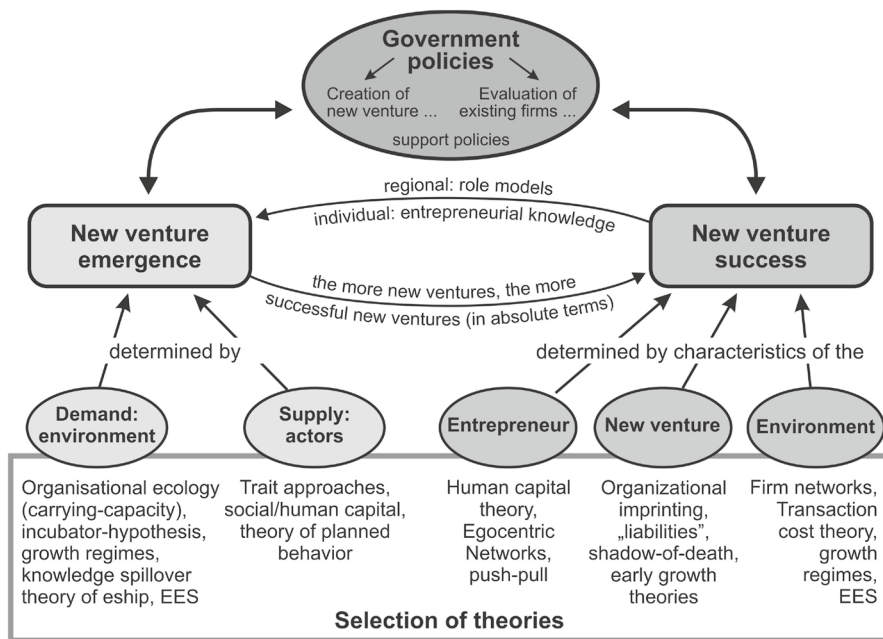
Government policies

Creation of new venture ...

Evaluation of existing firms ...

support policies

regional: role models

individual: entrepreneurial knowledge

New venture emergence

New venture success

the more new ventures, the more successful new ventures (in absolute terms)

determined by

determined by characteristics of the

Demand: environment

Supply: actors

Entrepreneur

New venture

Environment

Organisational ecology (carrying-capacity), incubator-hypothesis, growth regimes, knowledge spillover theory of eship, EES

Trait approaches, social/human capital, theory of planned behavior

Human capital theory, Egocentric Networks, push-pull

Organizational imprinting, „liabilities", shadow-of-death, early growth theories

Firm networks, Transaction cost theory, growth regimes, EES

Selection of theories